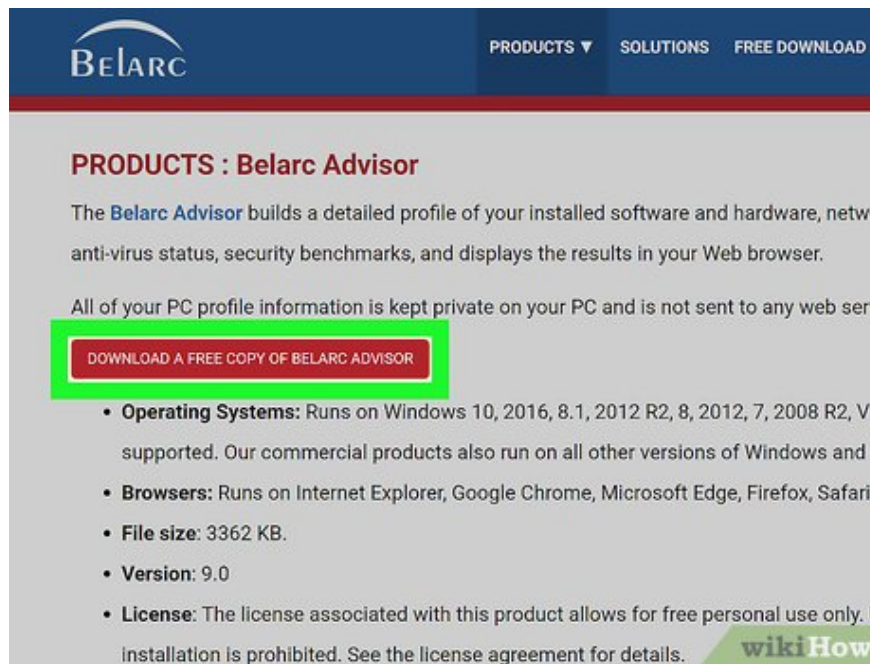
BELARC

PRODUCTS ▼ SOLUTIONS FREE DOWNLOAD

PRODUCTS : Belarc Advisor

The Belarc Advisor builds a detailed profile of your installed software and hardware, netw anti-virus status, security benchmarks, and displays the results in your Web browser.

All of your PC profile information is kept private on your PC and is not sent to any web ser

DOWNLOAD A FREE COPY OF BELARC ADVISOR

- Operating Systems: Runs on Windows 10, 2016, 8.1, 2012 R2, 8, 2012, 7, 2008 R2, V supported. Our commercial products also run on all other versions of Windows and
- Browsers: Runs on Internet Explorer, Google Chrome, Microsoft Edge, Firefox, Safari
- File size: 3362 KB.
- Version: 9.0
- License: The license associated with this product allows for free personal use only. installation is prohibited. See the license agreement for details.

wikiHow